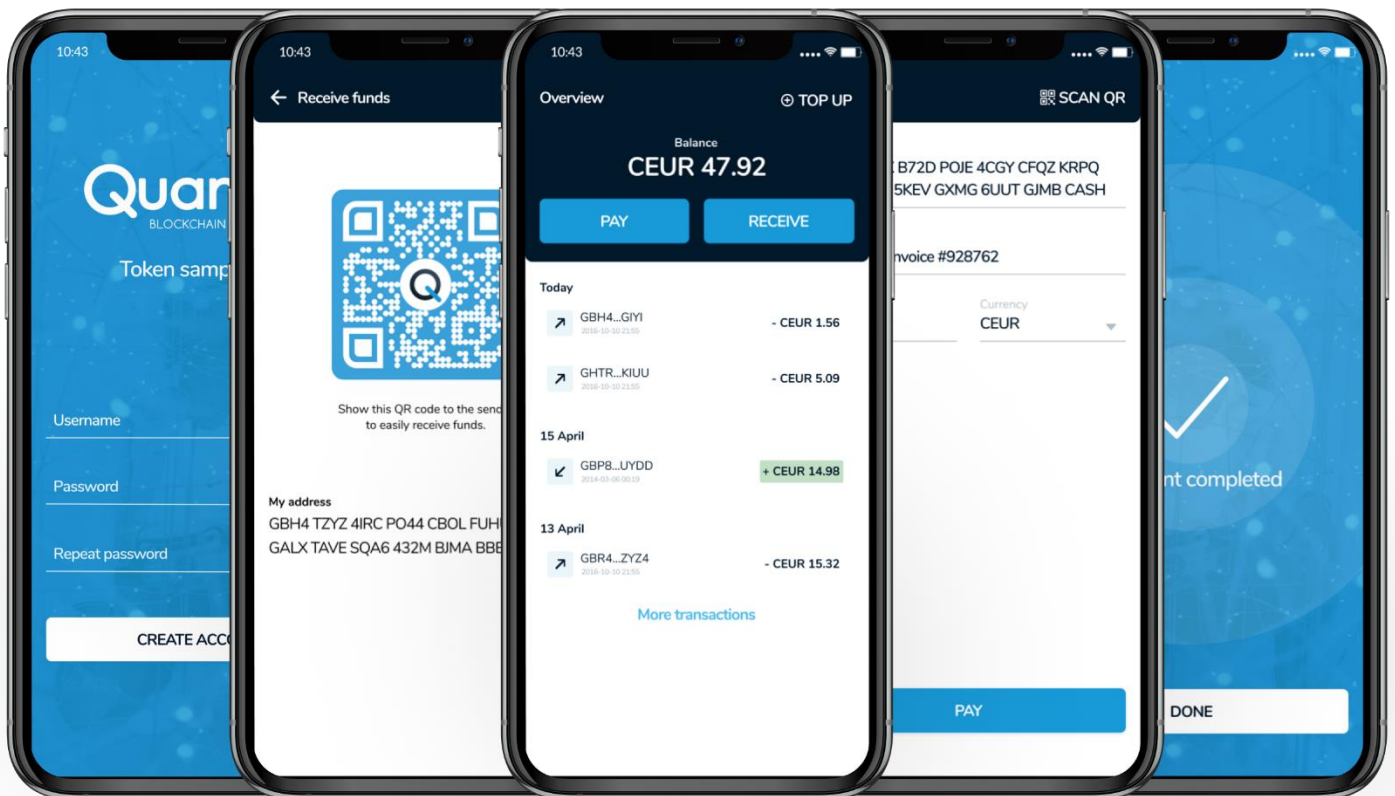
10:43

Quan
BLOCKCHAIN

Token samp

Username

Password

Repeat password

CREATE ACC

10:43

← Receive funds

Q

Show this QR code to the send to easily receive funds.

My address
GBH4 TZYZ 4IRC PO44 CBOL FUH GALX TAVE SQA6 432M BJMA BBE

10:43

Overview

⊕ TOP UP

Balance
CEUR 47.92

PAY

RECEIVE

Today

GBH4...GIYI
2018-10-10 21:55
- CEUR 1.56

GHTR...KIUU
2018-10-10 21:55
- CEUR 5.09

15 April

GBP8...UYDD
2014-03-06 00:19
+ CEUR 14.98

13 April

GBR4...ZYZ4
2018-10-10 21:55
- CEUR 15.32

More transactions

SCAN QR

B72D POJE 4CGY CFQZ KRPQ 5KEV GXMG 6UUT GJMB CASH

nvoice #928762

Currency
CEUR

PAY

nt completed

DONE